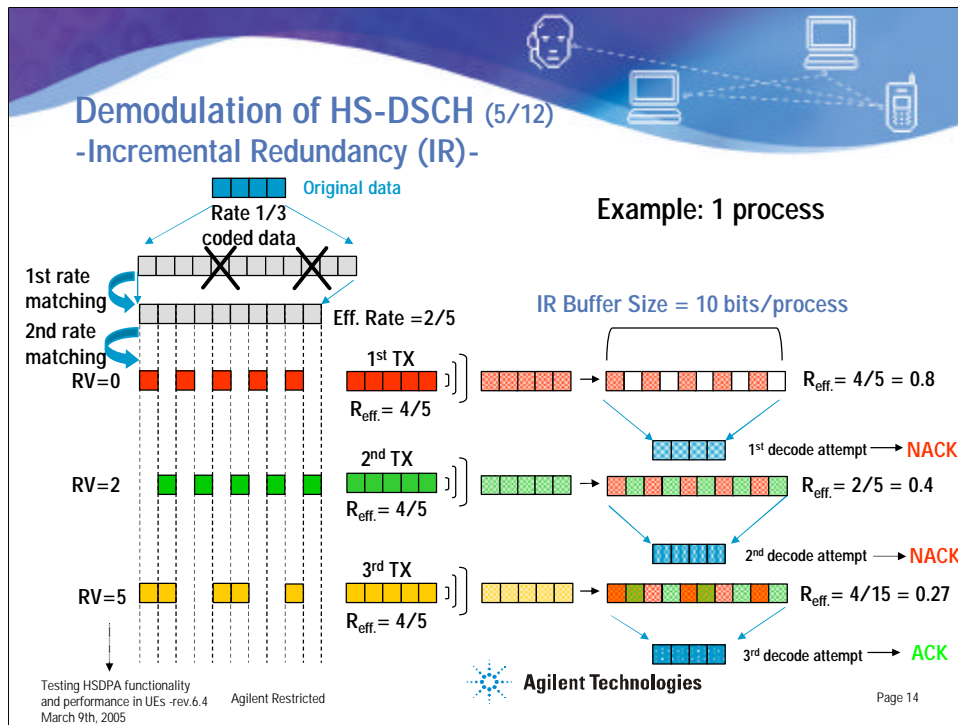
Demodulation of HS-DSCH (5/12)
-Incremental Redundancy (IR)-

Original data

Rate 1/3 coded data

Example: 1 process

1st rate matching

2nd rate matching

Eff. Rate =2/5

IR Buffer Size = 10 bits/process

RV=0

1$^{st}$ TX

R$_{eff.}$= 4/5

R$_{eff.}$= 4/5 = 0.8

1$^{st}$ decode attempt → NACK

RV=2

2$^{nd}$ TX

R$_{eff.}$= 4/5

R$_{eff.}$= 2/5 = 0.4

2$^{nd}$ decode attempt → NACK

RV=5

3$^{rd}$ TX

R$_{eff.}$= 4/5

R$_{eff.}$= 4/15 = 0.27

3$^{rd}$ decode attempt → ACK

Testing HSDPA functionality and performance in UEs -rev.6.4
March 9th, 2005

Agilent Restricted

Agilent Technologies

Page 14